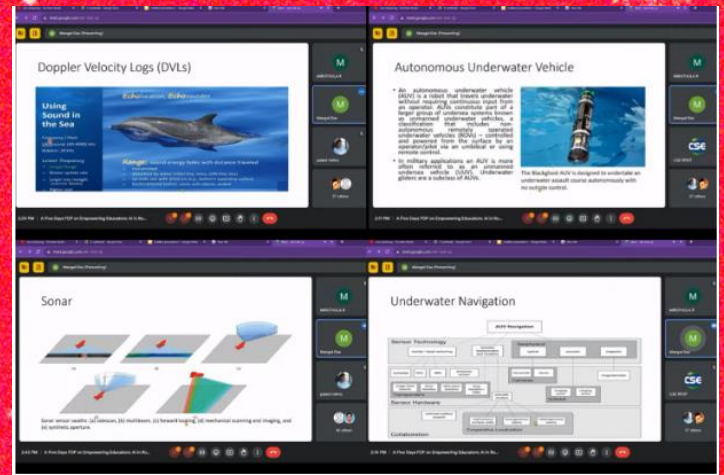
Doppler Velocity Logs (DVLs)

Using Sound in the Sea

Range: sound energy fades with distance traveled

Autonomous Underwater Vehicle

An autonomous underwater vehicle (AUV) is a robot that travels underwater without requiring continuous input from an operator. AUVs constitute part of a larger group of undersea systems known as unmanned underwater vehicles, a classification that includes non-autonomous remotely operated underwater vehicles (ROVs) – controlled and powered from the surface by an operator/pilot via an umbilical or using remote control.

In military applications an AUV is more often referred to as an unmanned undersea vehicle (UUV). Underwater gliders are a subclass of AUVs.

The Bluefin AUV is designed to undertake an underwater assault course autonomously with no outside control.

Sonar

Sonar sensor swaths: (a) sidescan, (b) multibeam, (c) forward looking, (d) mechanical scanning and imaging, and (e) synthetic aperture.

Underwater Navigation

AUV Navigation

Sensor Technology

Sensor Hardware

Collaboration

Cooperative Localization

M

CSE

A Five Days FDP on Empowering Education: AI in Re...